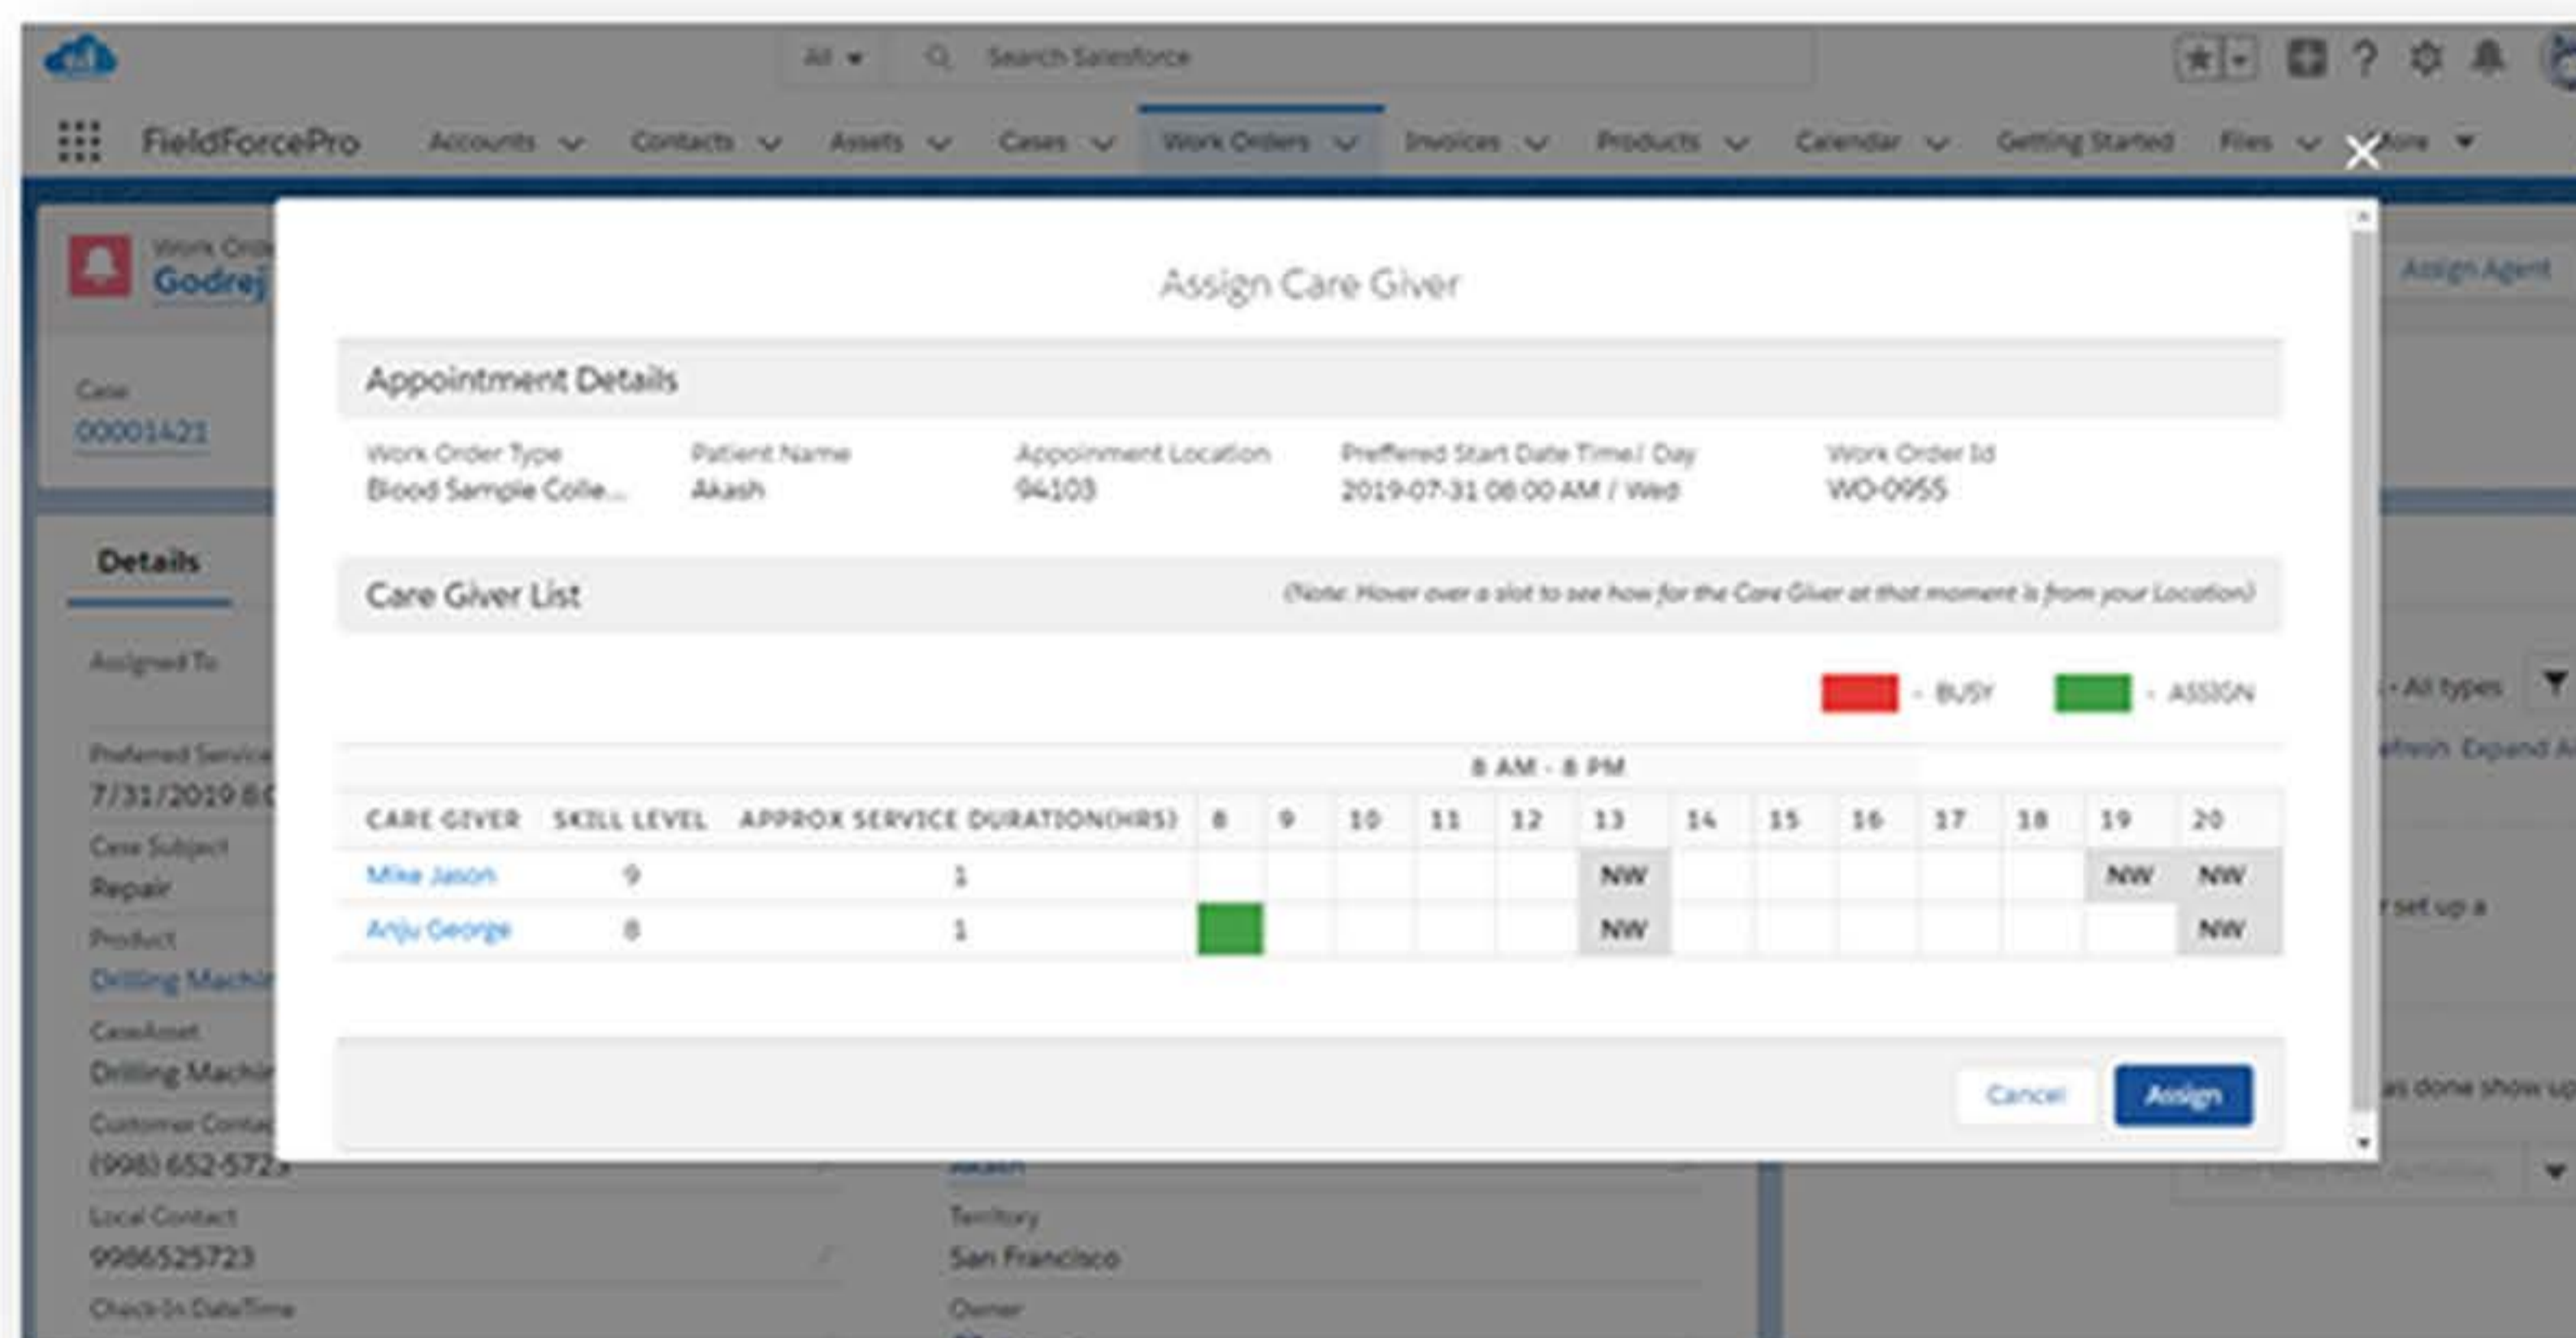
All ▾ Search Salesforce

FieldForcePro Accounts Contacts Assets Cases Work Orders Invoices Products Calendar Getting Started Files More

Work Order
Godrej

Case
00001421

Details

Assigned To

Preferred Service
7/31/2019 8:0

Case Subject
Repair

Product
Drilling Machin

CaseAsset
Drilling Machin

Customer Contact
(998) 652-5723

Local Contact
9986525723

Check-In DateTime

Akash

Territory
San Francisco

Owner

Assign Agent

All types

Refresh Expand All

set up a

as done show up

Assign Care Giver

Appointment Details

Work Order Type
Blood Sample Colle...

Patient Name
Akash

Appointment Location
94103

Preffered Start Date Time / Day
2019-07-31 08:00 AM / Wed

Work Order Id
WO-0955

Care Giver List

(Note: Hover over a slot to see how far the Care Giver at that moment is from your Location)

- BUSY - ASSIGN

8 AM - 8 PM

| CARE GIVER | SKILL LEVEL | APPROX SERVICE DURATION(HRS) | 8 | 9 | 10 | 11 | 12 | 13 | 14 | 15 | 16 | 17 | 18 | 19 | 20 |
|---|---|---|---|---|---|---|---|---|---|---|---|---|---|---|---|
| Mike Jason | 9 | 1 | | | | | | NW | | | | | | NW | NW |
| Anju George | 8 | 1 | | | | | | NW | | | | | | | NW |

Cancel Assign